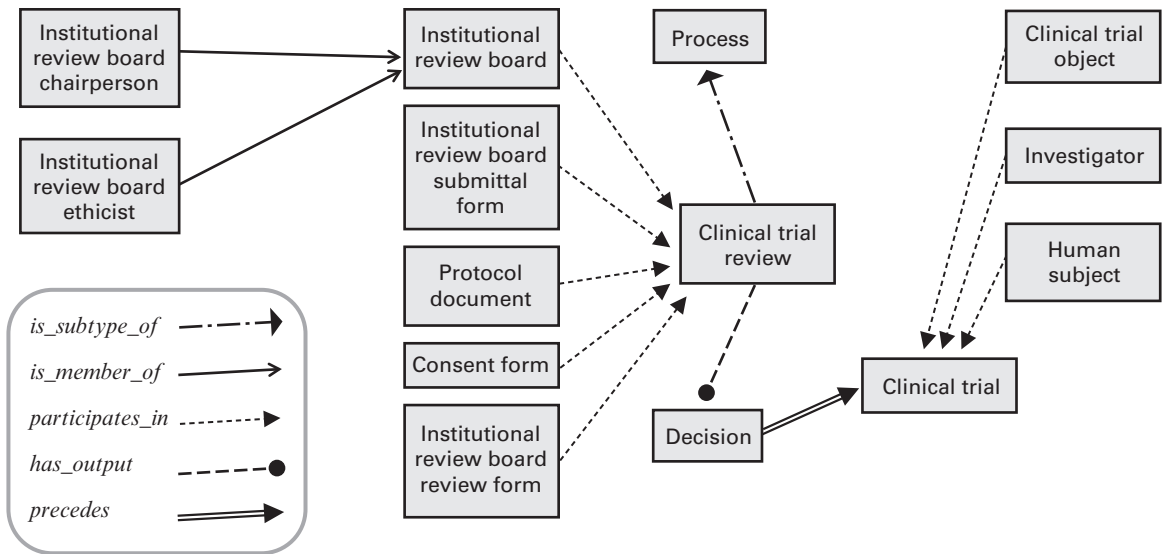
Institutional review board chairperson

Institutional review board ethicist

Institutional review board

Institutional review board submittal form

Protocol document

Consent form

Institutional review board review form

Process

Clinical trial review

Decision

Clinical trial object

Investigator

Human subject

Clinical trial

is_subtype_of

is_member_of

participates_in

has_output

precedes